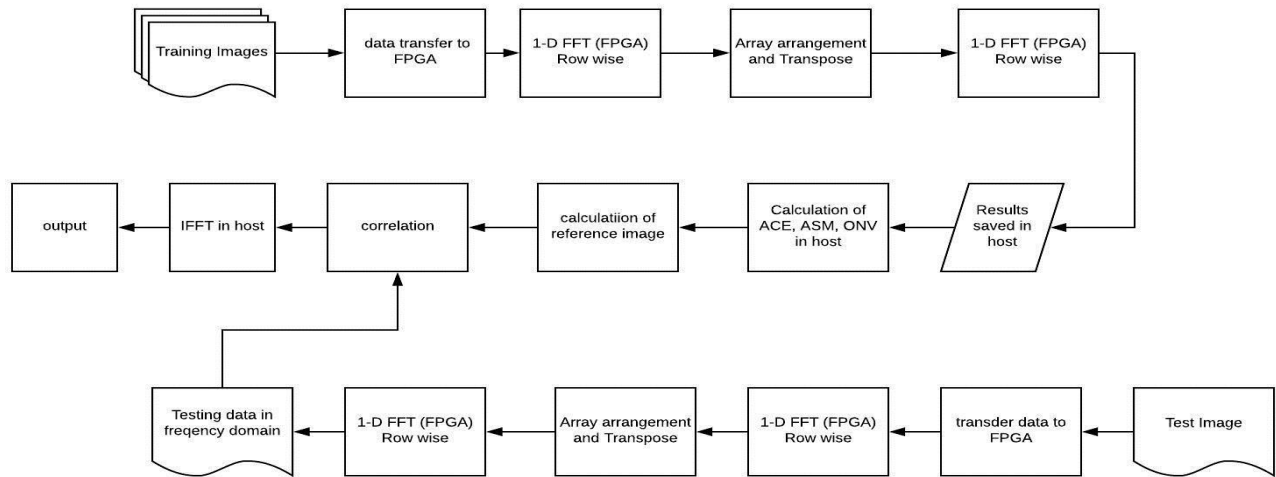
Training Images

data transfer to FPGA

1-D FFT (FPGA) Row wise

Array arrangement and Transpose

1-D FFT (FPGA) Row wise

Results saved in host

Calculation of ACE, ASM, ONV in host

calculatiion of reference image

correlation

IFFT in host

output

Test Image

transder data to FPGA

1-D FFT (FPGA) Row wise

Array arrangement and Transpose

1-D FFT (FPGA) Row wise

Testing data in freqency domain